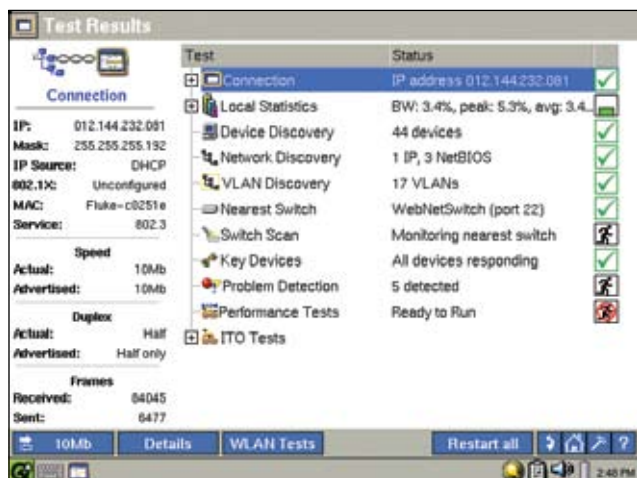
Test Results

Connection

IP: 012.144.232.081
Mask: 255.255.255.192
IP Source: DHCP
802.1X: Unconfigured
MAC: Fluke-c0251e
Service: 802.3

Speed
Actual: 10Mb
Advertised: 10Mb

Duplex
Actual: Half
Advertised: Half only

Frames
Received: 84045
Sent: 6477

| Test | Status |
|---|---|
| Connection | IP address 012.144.232.081 |
| Local Statistics | BW: 3.4%, peak: 5.3%, avg: 3.4... |
| Device Discovery | 44 devices |
| Network Discovery | 1 IP, 3 NetBIOS |
| VLAN Discovery | 17 VLANs |
| Nearest Switch | WebNetSwitch (port 22) |
| Switch Scan | Monitoring nearest switch |
| Key Devices | All devices responding |
| Problem Detection | 5 detected |
| Performance Tests | Ready to Run |
| ITO Tests | |

10Mb Details WLAN Tests Restart all ?

2:48 PM